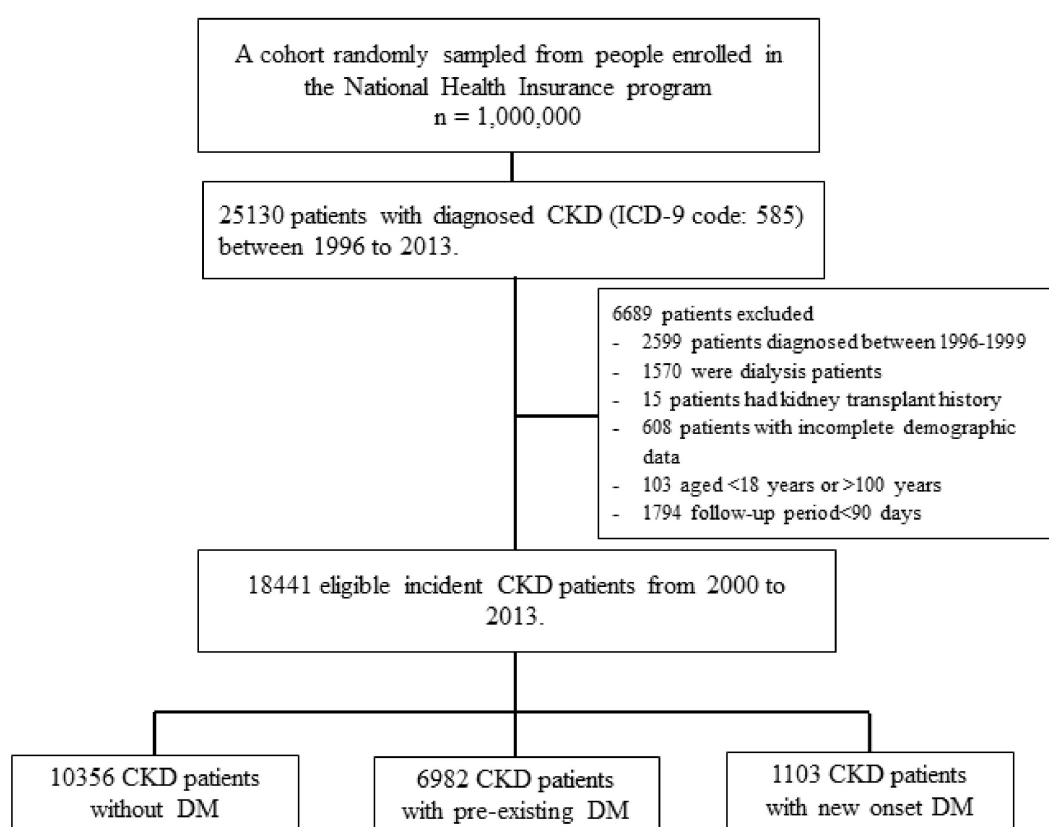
A cohort randomly sampled from people enrolled in the National Health Insurance program
n = 1,000,000

25130 patients with diagnosed CKD (ICD-9 code: 585) between 1996 to 2013.

6689 patients excluded
- 2599 patients diagnosed between 1996-1999
- 1570 were dialysis patients
- 15 patients had kidney transplant history
- 608 patients with incomplete demographic data
- 103 aged <18 years or >100 years
- 1794 follow-up period<90 days

18441 eligible incident CKD patients from 2000 to 2013.

10356 CKD patients without DM

6982 CKD patients with pre-existing DM

1103 CKD patients with new onset DM